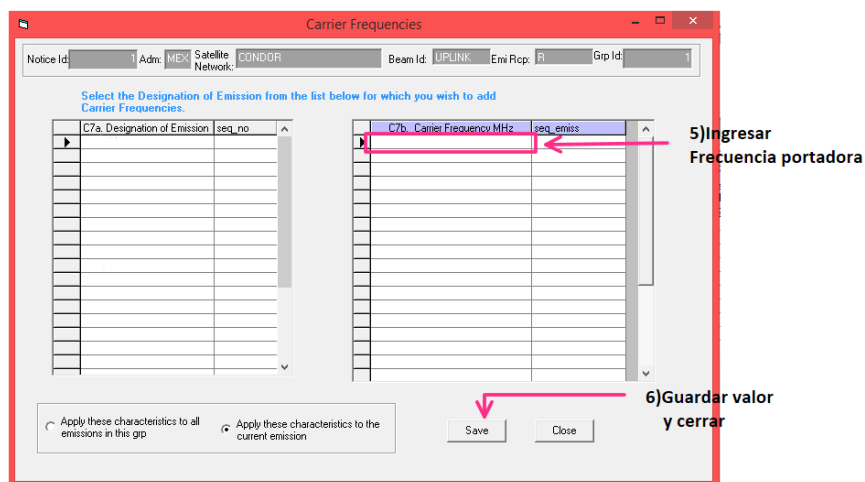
Carrier Frequencies

Notice Id: 1 Adm: MEX Satellite Network: CONDOR Beam Id: UPLINK Emi Rcp: R Grp Id: 1

Select the Designation of Emission from the list below for which you wish to add Carrier Frequencies.

| C7a. Designation of Emission | seq_no |
|---|---|

| C7b. Carrier Frequency MHz | seq_emiss |
|---|---|

5)Ingresar Frecuencia portadora

Apply these characteristics to all emissions in this grp

Apply these characteristics to the current emission

Save

Close

6)Guardar valor y cerrar